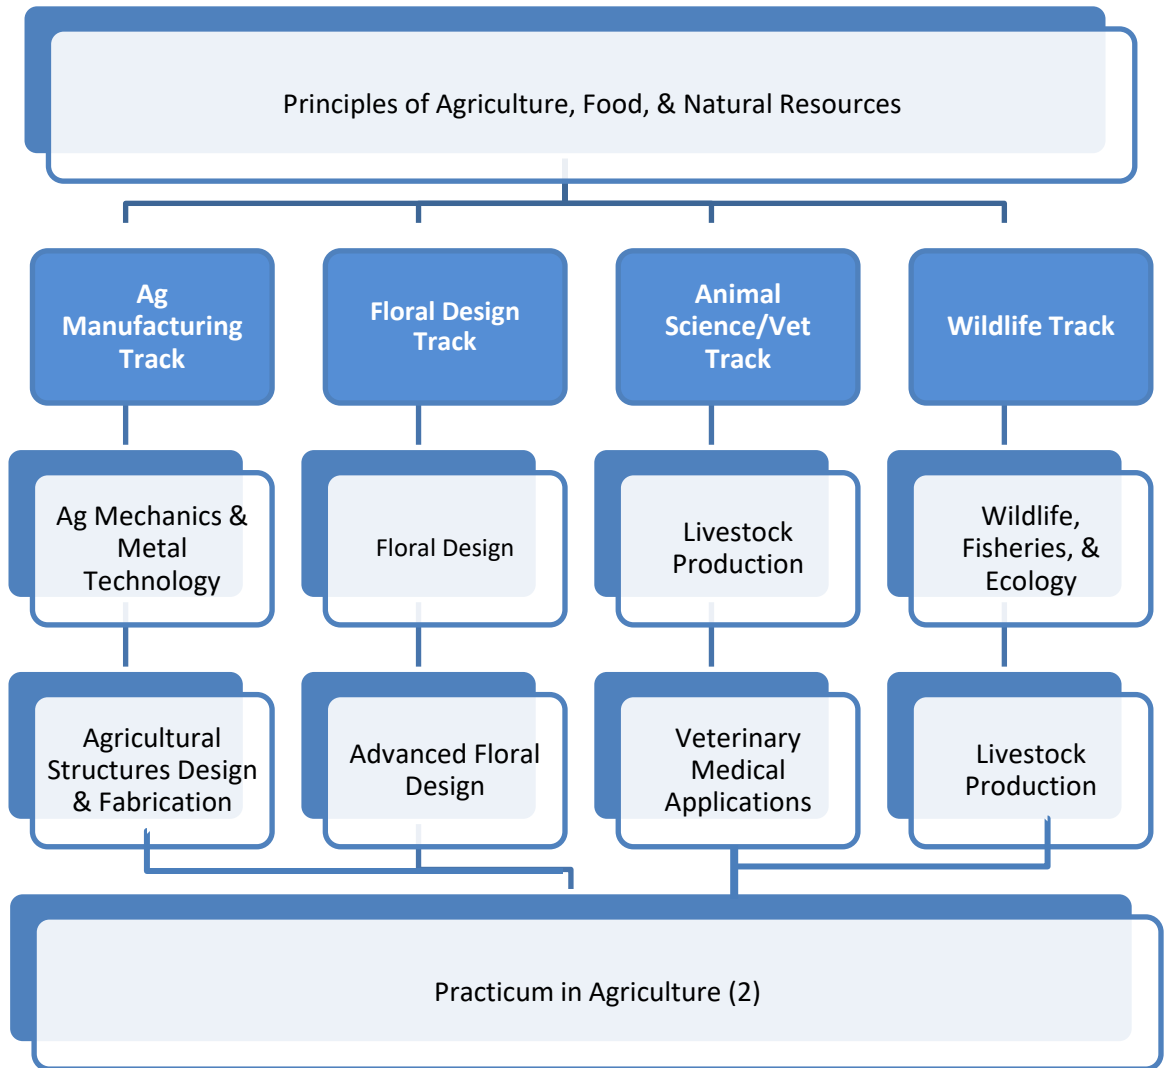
Principles of Agriculture, Food, & Natural Resources

Ag Manufacturing Track

Floral Design Track

Animal Science/Vet Track

Wildlife Track

Ag Mechanics & Metal Technology

Floral Design

Livestock Production

Wildlife, Fisheries, & Ecology

Agricultural Structures Design & Fabrication

Advanced Floral Design

Veterinary Medical Applications

Livestock Production

Practicum in Agriculture (2)